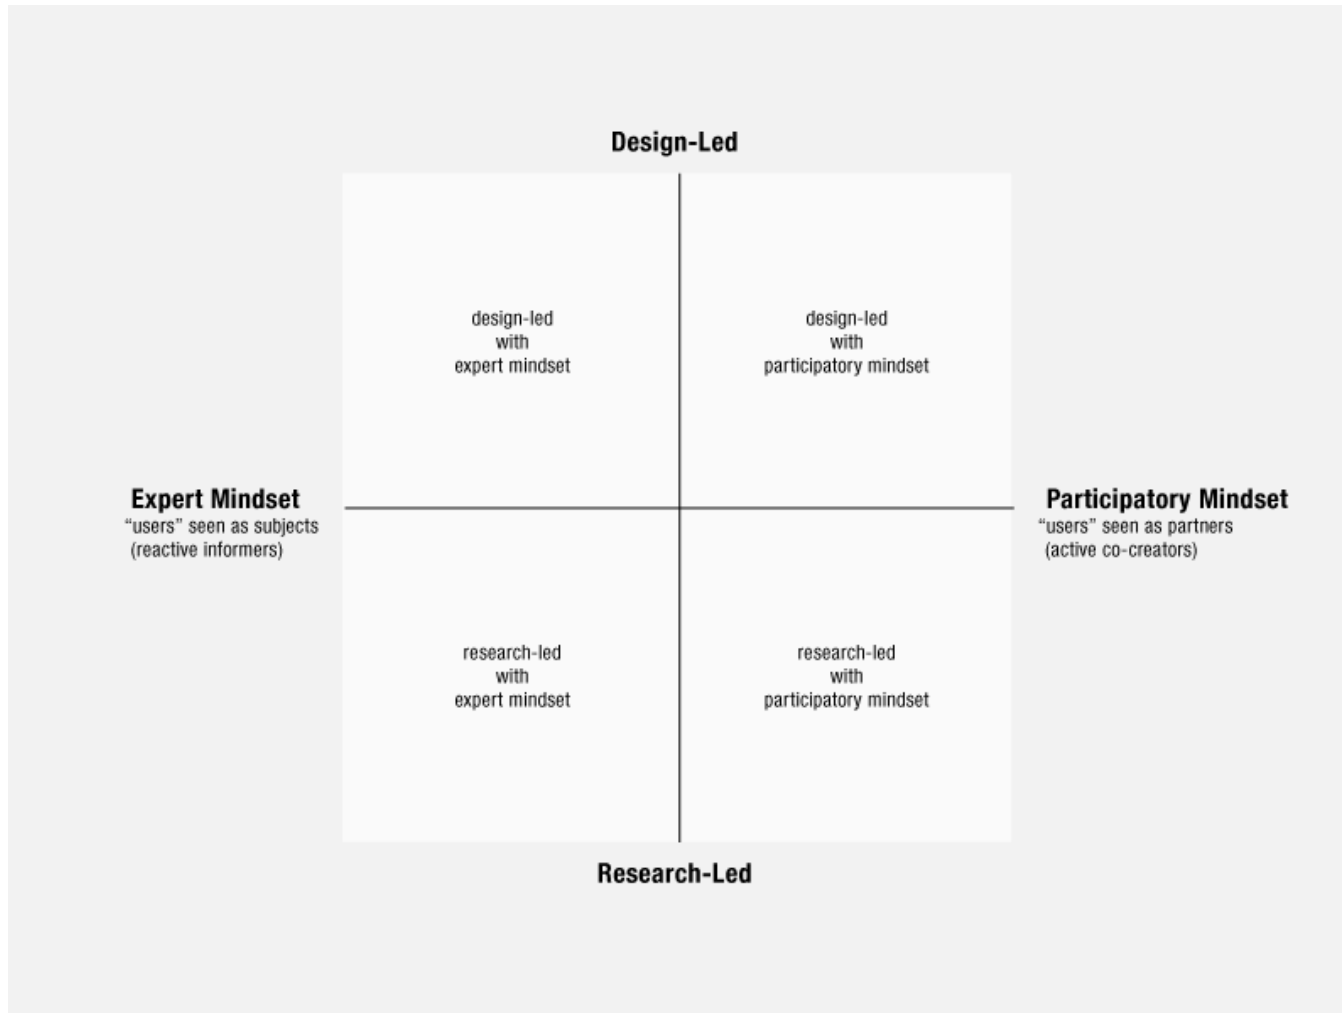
Design-Led

design-led
with
expert mindset

design-led
with
participatory mindset

Expert Mindset
“users” seen as subjects
(reactive informers)

Participatory Mindset
“users” seen as partners
(active co-creators)

research-led
with
expert mindset

research-led
with
participatory mindset

Research-Led